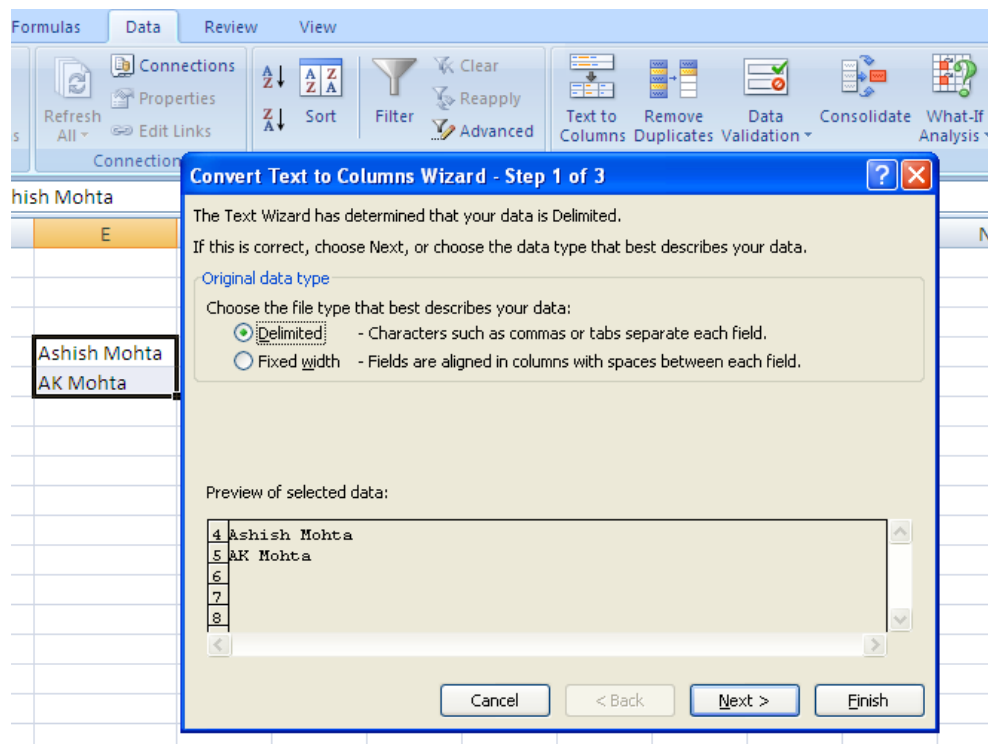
Formulas Data Review View

Refresh All

Connections
Properties
Edit Links

Connection

Sort

Filter

Clear
Reapply
Advanced

Text to Columns

Remove Duplicates

Data Validation

Consolidate

What-If Analysis

hish Mohta

E

Ashish Mohta
AK Mohta

Convert Text to Columns Wizard - Step 1 of 3

The Text Wizard has determined that your data is Delimited.

If this is correct, choose Next, or choose the data type that best describes your data.

Original data type

Choose the file type that best describes your data:

Delimited - Characters such as commas or tabs separate each field.

Fixed width - Fields are aligned in columns with spaces between each field.

Preview of selected data:

4 Ashish Mohta
5 AK Mohta
6
7
8

Cancel < Back Next > Finish